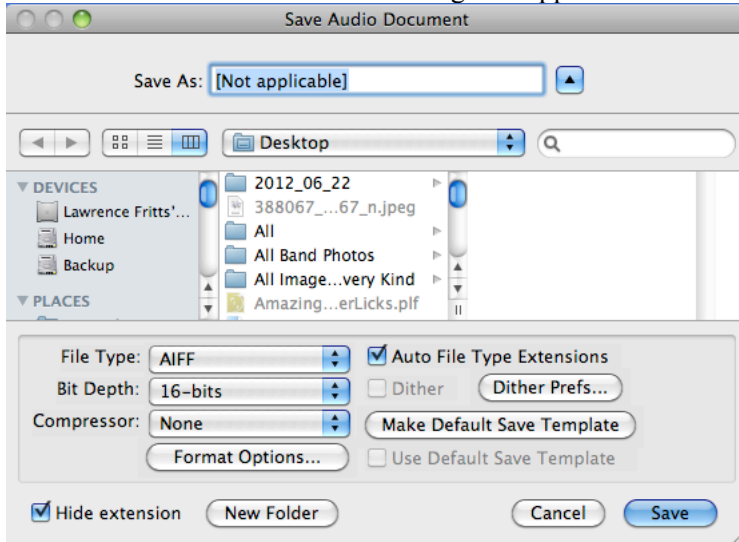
Save Audio Document

Save As: [Not applicable]

Desktop

DEVICES
Lawrence Fritts'...
Home
Backup
PLACES

2012_06_22
388067_...67_n.jpeg
All
All Band Photos
All Image...very Kind
Amazing...erLicks.plf

File Type: AIFF
Bit Depth: 16-bits
Compressor: None
Format Options...
Auto File Type Extensions
Dither
Dither Prefs...
Make Default Save Template
Use Default Save Template

Hide extension
New Folder
Cancel
Save